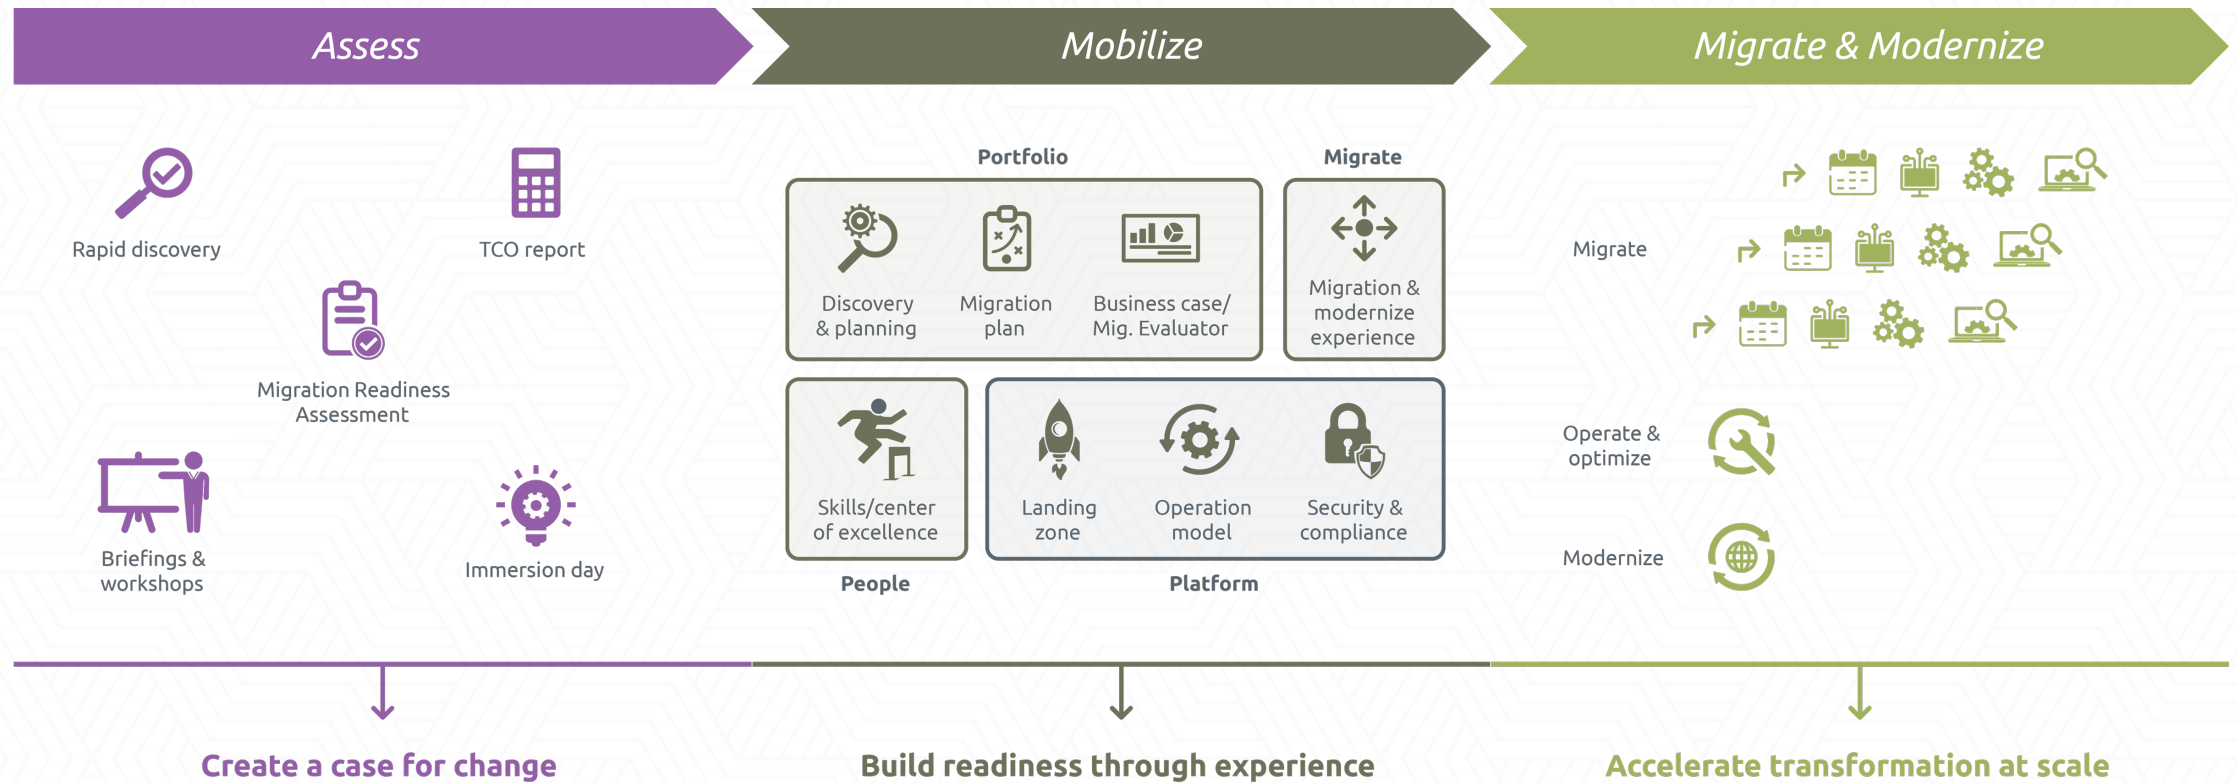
Assess

Mobilize

Migrate & Modernize

Rapid discovery

TCO report

Migration Readiness Assessment

Briefings & workshops

Immersion day

Portfolio

Migrate

Discovery & planning

Migration plan

Business case/ Mig. Evaluator

Migration & modernize experience

Skills/center of excellence

Landing zone

Operation model

Security & compliance

People

Platform

Migrate

Operate & optimize

Modernize

Create a case for change

Build readiness through experience

Accelerate transformation at scale